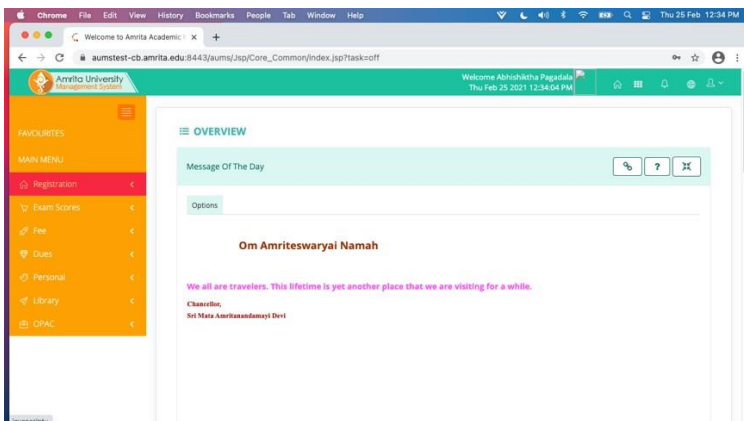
Chrome File Edit View History Bookmarks People Tab Window Help

Thu 25 Feb 12:34 PM

Welcome to Amrita Academic ×

+

aumstest-cb.amrita.edu:8443/aums/Jsp/Core_Common/index.jsp?task=off

Amrita University
Management System

Welcome Abhishiktha Pagadala
Thu Feb 25 2021 12:34:04 PM

FAVOURITES

MAIN MENU

Registration

Exam Scores

Fee

Dues

Personal

Library

OPAC

OVERVIEW

Message Of The Day

?

Options

Om Amriteswaryai Namah

We all are travelers. This lifetime is yet another place that we are visiting for a while.

Chancellor,
Sri Mata Amritanandamayi Devi